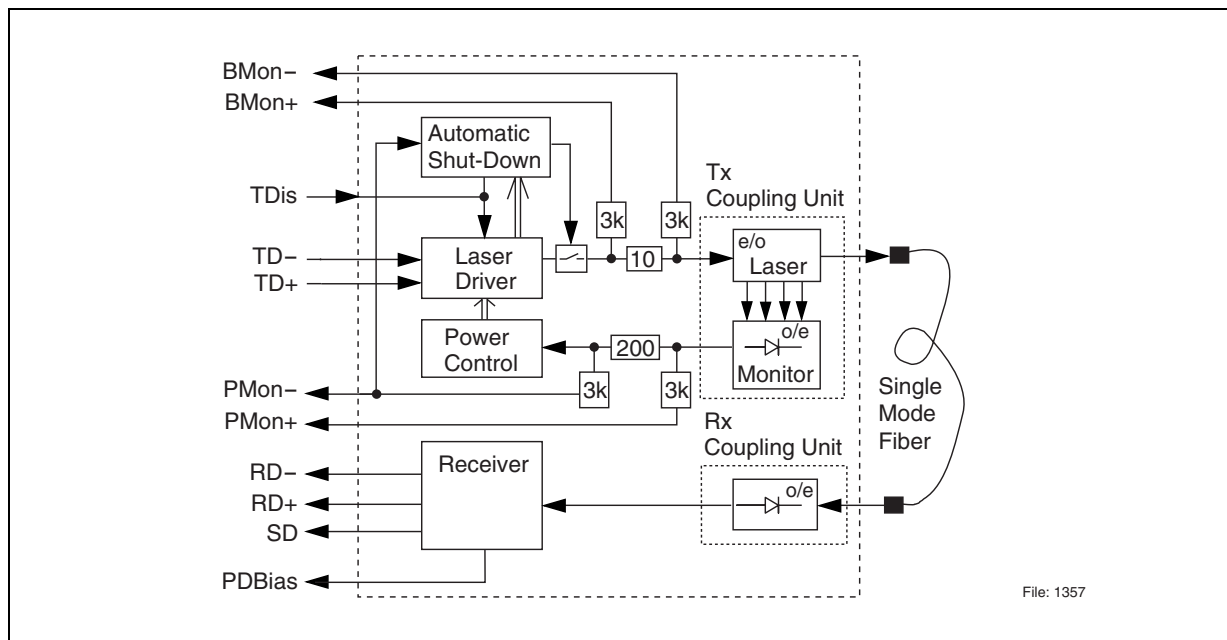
BMon−
BMon+
Automatic Shut-Down
TDis
3k
3k
Tx Coupling Unit
TD−
TD+
Laser Driver
10
e/o
Laser
Power Control
200
o/e
Monitor
PMon−
3k
3k
PMon+
Single Mode Fiber
Rx Coupling Unit
RD−
RD+
SD
Receiver
o/e
PDBias
File: 1357